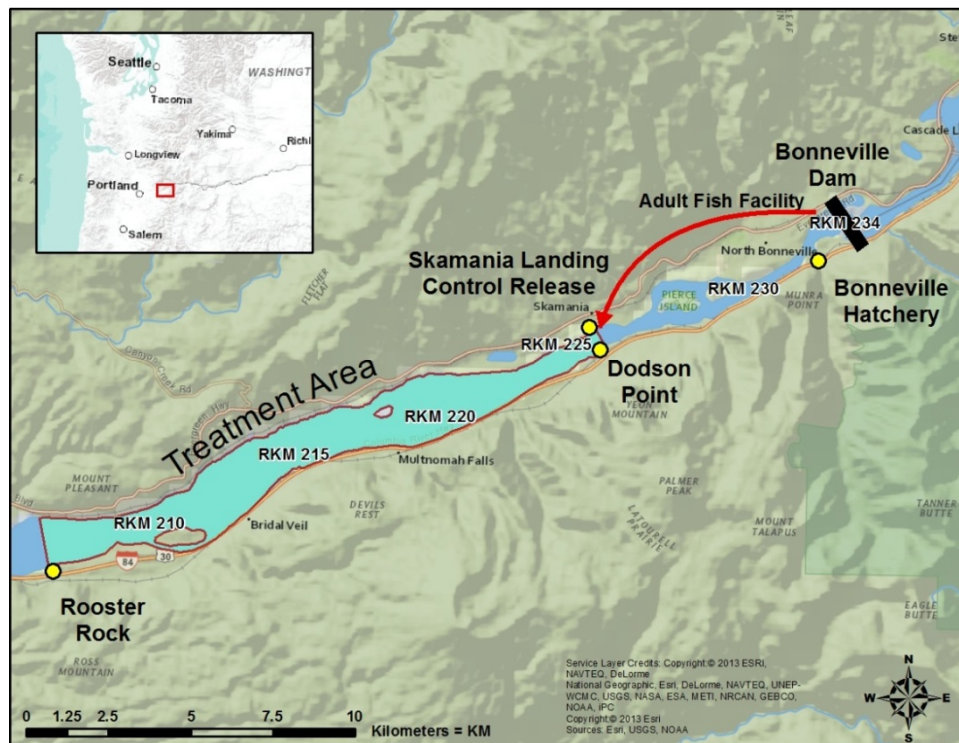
Seattle
Tacoma
WASHINGT
Yakima
Richl
Longview
Portland
Salem

Ste
Cascade L
Bonneville Dam
Adult Fish Facility
RKM 234
North Bonneville
Bonneville Hatchery
Skamania Landing Control Release
Skamania
PIERCE ISLAND
RKM 230
MUNRA POINT
RKM 225
Dodson Point
FLETCHER FLAT
Canyon Creek Rd
Treatment Area
RKM 220
YEON MOUNTAIN
RKM 215
Multnomah Falls
MOUNT PLEASANT
DEVILS REST
PALMER PEAK
LATOURELLE PRAIRIE
RKM 210
Bridal Veil
84
30
MOUNT TALAPUS
TANNER BUTTE
Rooster Rock
ROSS MOUNTAIN
EAGLE BUTTE

Service Layer Credits: Copyright © 2013 ESRI, NAVTEQ, DeLorme
National Geographic, Esri, DeLorme, NAVTEQ, UNEP-WCMC, USGS, NASA, ESA, METI, NRCAN, GEBCO, NOAA, iPC
Copyright © 2013 Esri
Sources: Esri, USGS, NOAA

N
W
E
S

0 1.25 2.5 5 7.5 10
Kilometers = KM